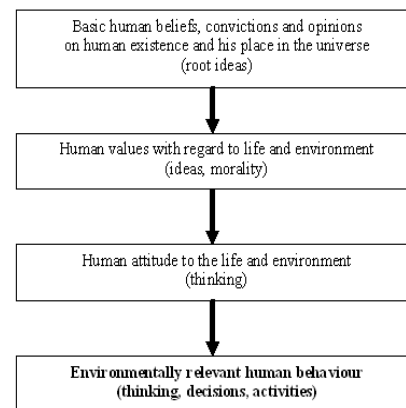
Basic human beliefs, convictions and opinions on human existence and his place in the universe (root ideas)

Human values with regard to life and environment (ideas, morality)

Human attitude to the life and environment (thinking)

Environmentally relevant human behaviour (thinking, decisions, activities)